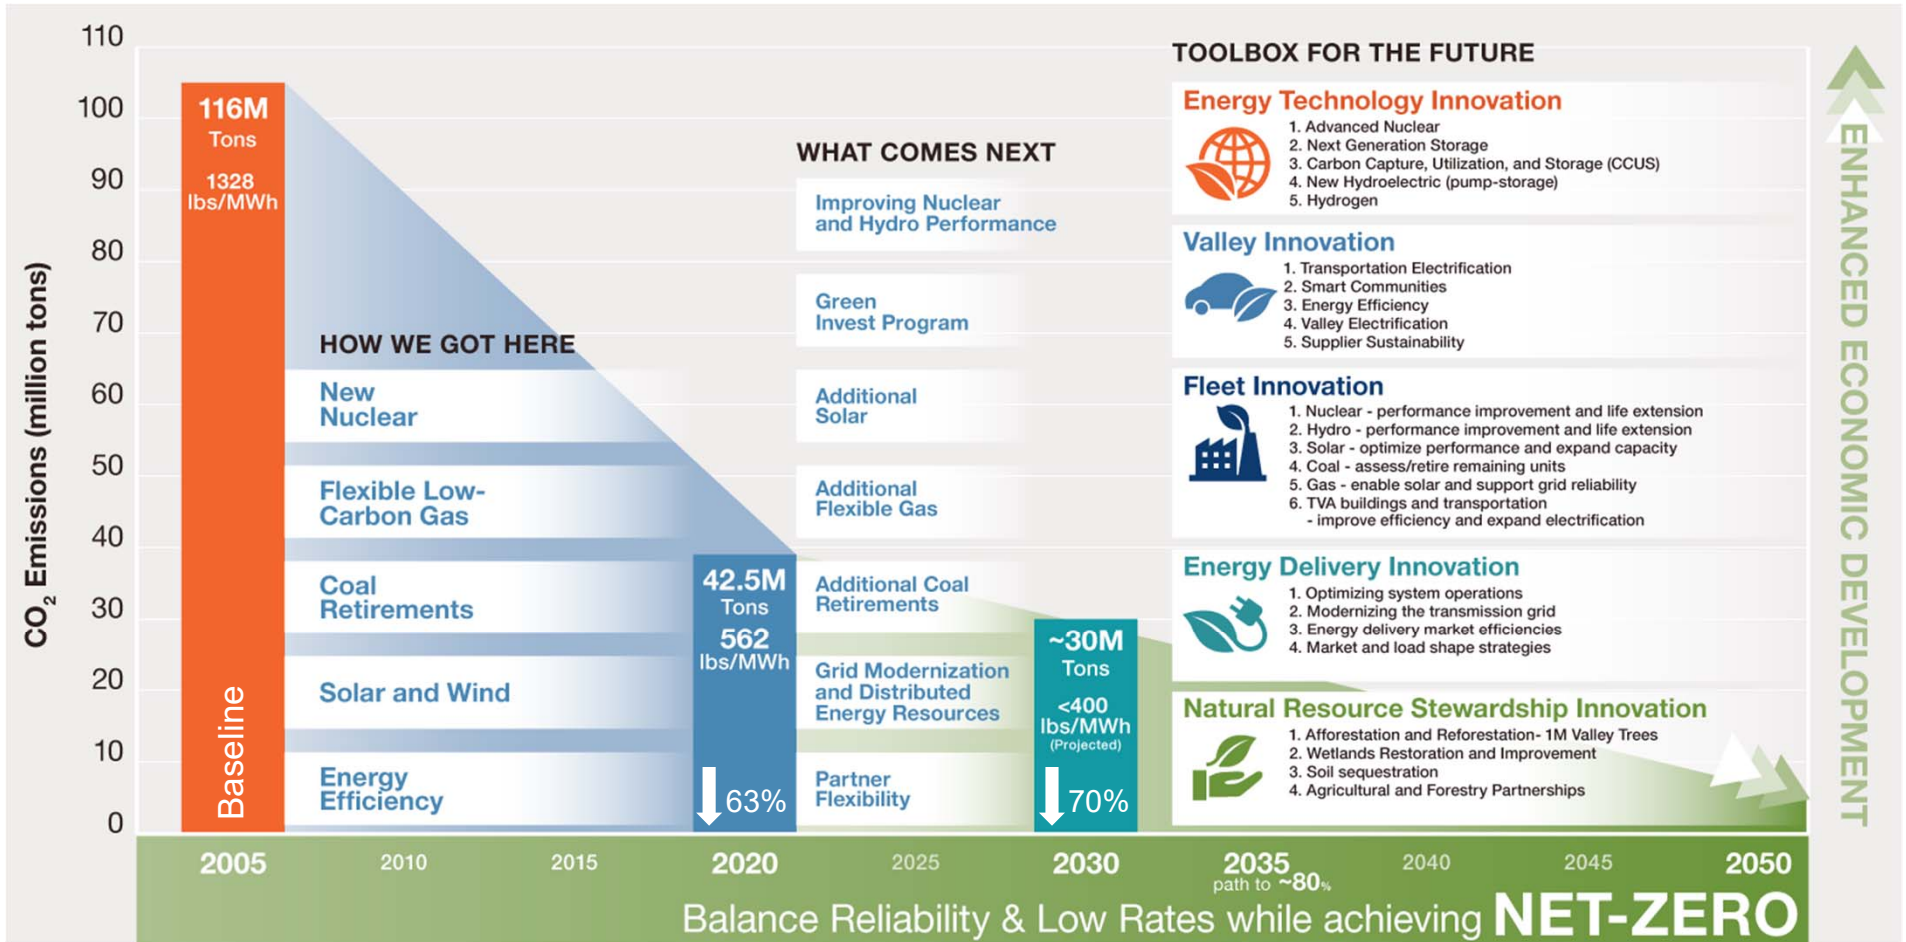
110
100
90
80
70
60
50
40
30
20
10
0

$CO_2$ Emissions (million tons)

116M
Tons
1328
lbs/MWh

Baseline

HOW WE GOT HERE

New Nuclear

Flexible Low-Carbon Gas

Coal Retirements

Solar and Wind

Energy Efficiency

42.5M
Tons
562
lbs/MWh

63%

WHAT COMES NEXT

Improving Nuclear and Hydro Performance

Green Invest Program

Additional Solar

Additional Flexible Gas

Additional Coal Retirements

Grid Modernization and Distributed Energy Resources

Partner Flexibility

~30M
Tons
<400
lbs/MWh
(Projected)

70%

TOOLBOX FOR THE FUTURE

Energy Technology Innovation
1. Advanced Nuclear
2. Next Generation Storage
3. Carbon Capture, Utilization, and Storage (CCUS)
4. New Hydroelectric (pump-storage)
5. Hydrogen

Valley Innovation
1. Transportation Electrification
2. Smart Communities
3. Energy Efficiency
4. Valley Electrification
5. Supplier Sustainability

Fleet Innovation
1. Nuclear - performance improvement and life extension
2. Hydro - performance improvement and life extension
3. Solar - optimize performance and expand capacity
4. Coal - assess/retire remaining units
5. Gas - enable solar and support grid reliability
6. TVA buildings and transportation
- improve efficiency and expand electrification

Energy Delivery Innovation
1. Optimizing system operations
2. Modernizing the transmission grid
3. Energy delivery market efficiencies
4. Market and load shape strategies

Natural Resource Stewardship Innovation
1. Afforestation and Reforestation- 1M Valley Trees
2. Wetlands Restoration and Improvement
3. Soil sequestration
4. Agricultural and Forestry Partnerships

ENHANCED ECONOMIC DEVELOPMENT

2005 2010 2015 2020 2025 2030 2035 path to ~80% 2040 2045 2050

Balance Reliability & Low Rates while achieving NET-ZERO